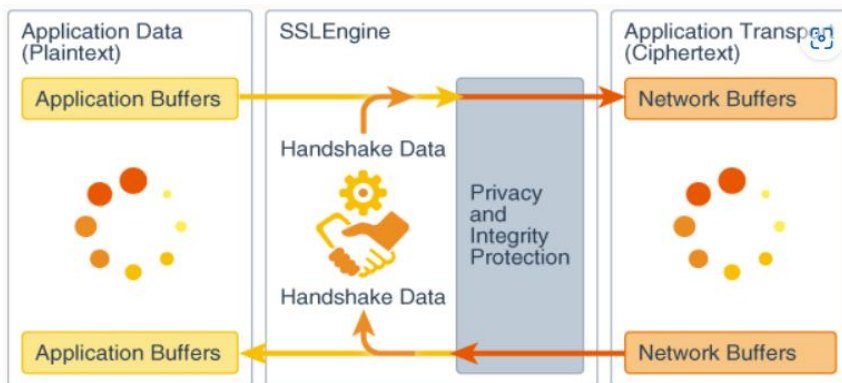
Application Data (Plaintext)

Application Buffers

Application Buffers

SSLEngine

Handshake Data

Handshake Data

Privacy and Integrity Protection

Application Transp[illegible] (Ciphertext)

Network Buffers

Network Buffers